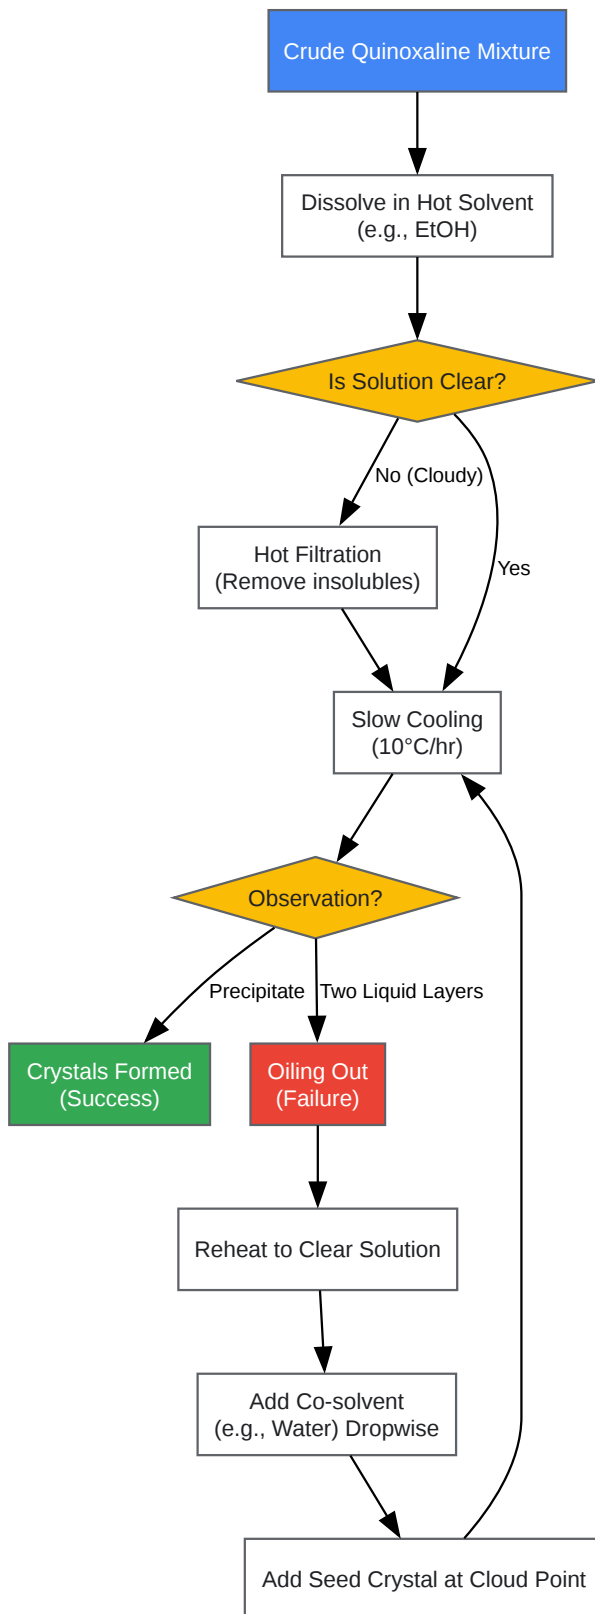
Crude Quinoxaline Mixture

Dissolve in Hot Solvent
(e.g., EtOH)

Is Solution Clear?

No (Cloudy)

Yes

Hot Filtration
(Remove insolubles)

Slow Cooling
(10°C/hr)

Observation?

Precipitate

Two Liquid Layers

Crystals Formed
(Success)

Oiling Out
(Failure)

Reheat to Clear Solution

Add Co-solvent
(e.g., Water) Dropwise

Add Seed Crystal at Cloud Point